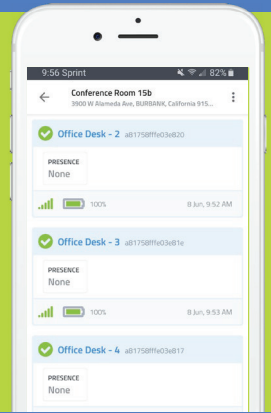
9:56 Sprint 82%

Conference Room 15b
3900 W Alameda Ave, BURBANK, California 915...

Office Desk - 2 a81758fffe03e820

PRESENCE
None

100% 8 Jun, 9:52 AM

Office Desk - 3 a81758fffe03e81e

PRESENCE
None

100% 8 Jun, 9:53 AM

Office Desk - 4 a81758fffe03e817

PRESENCE
None